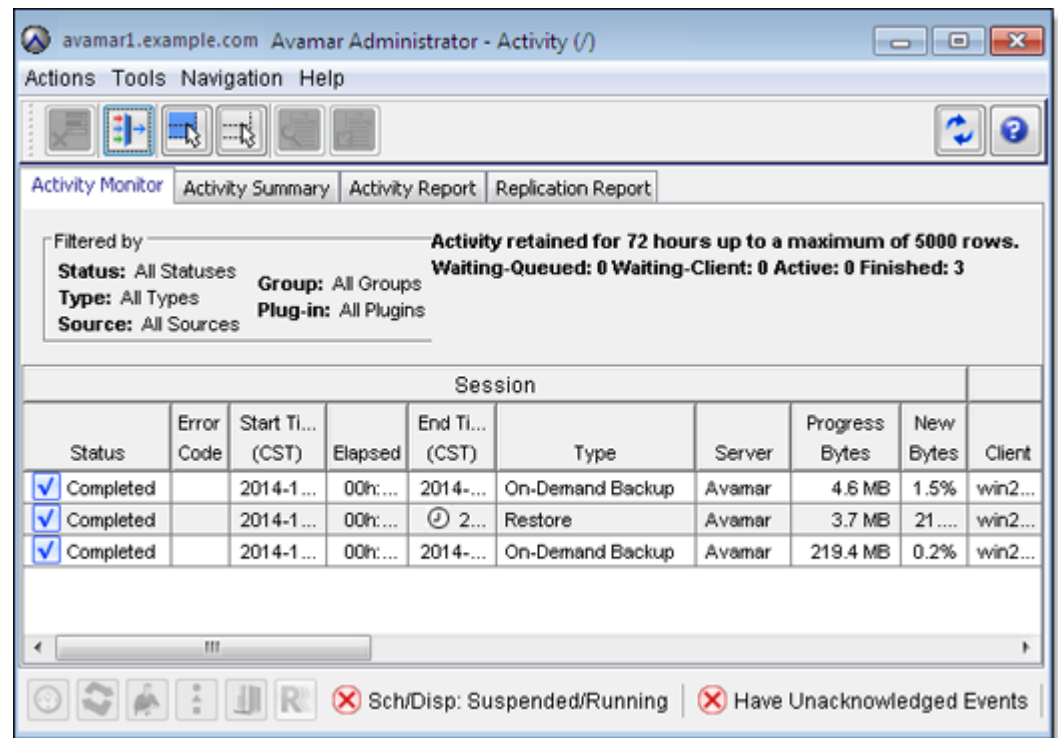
avamar1.example.com Avamar Administrator - Activity (/)

Actions Tools Navigation Help

Activity Monitor | Activity Summary | Activity Report | Replication Report

Filtered by
Status: All Statuses
Type: All Types
Source: All Sources
Group: All Groups
Plug-in: All Plugins

Activity retained for 72 hours up to a maximum of 5000 rows.
Waiting-Queued: 0 Waiting-Client: 0 Active: 0 Finished: 3

Session

| Status | Error Code | Start Ti... (CST) | Elapsed | End Ti... (CST) | Type | Server | Progress Bytes | New Bytes | Client |
|---|---|---|---|---|---|---|---|---|---|
| Completed | | 2014-1... | 00h:... | 2014-... | On-Demand Backup | Avamar | 4.6 MB | 1.5% | win2... |
| Completed | | 2014-1... | 00h:... | 2... | Restore | Avamar | 3.7 MB | 21.... | win2... |
| Completed | | 2014-1... | 00h:... | 2014-... | On-Demand Backup | Avamar | 219.4 MB | 0.2% | win2... |

Sch/Disp: Suspended/Running | Have Unacknowledged Events